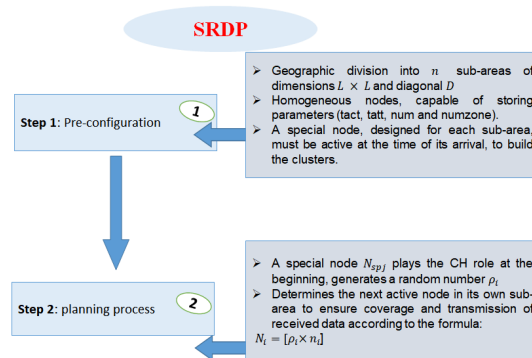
SRDP

Step 1: Pre-configuration

1

➢ Geographic division into $n$ sub-areas of dimensions $L \times L$ and diagonal $D$
➢ Homogeneous nodes, capable of storing parameters (tact, tatt, num and numzone).
➢ A special node, designed for each sub-area, must be active at the time of its arrival, to build the clusters.

Step 2: planning process

2

➢ A special node $N_{spj}$ plays the CH role at the beginning, generates a random number $\rho_i$
➢ Determines the next active node in its own sub-area to ensure coverage and transmission of received data according to the formula:
$N_i = [\rho_i \times n_i]$